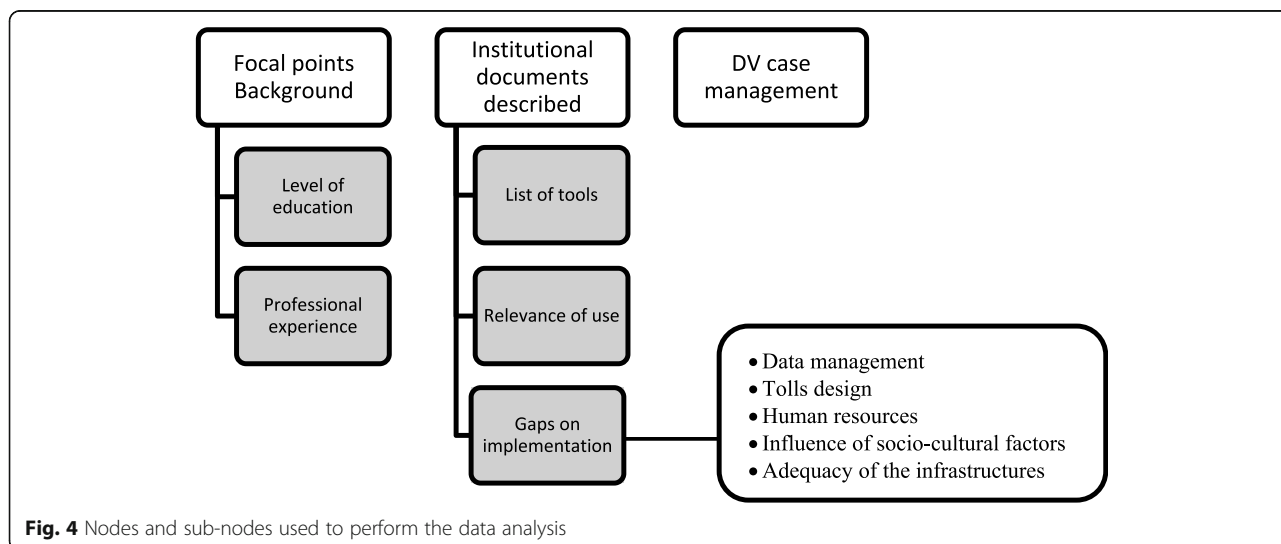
Focal points Background

Level of education

Professional experience

Institutional documents described

List of tools

Relevance of use

Gaps on implementation

DV case management

• Data management
• Tolls design
• Human resources
• Influence of socio-cultural factors
• Adequacy of the infrastructures

**Fig. 4** Nodes and sub-nodes used to perform the data analysis